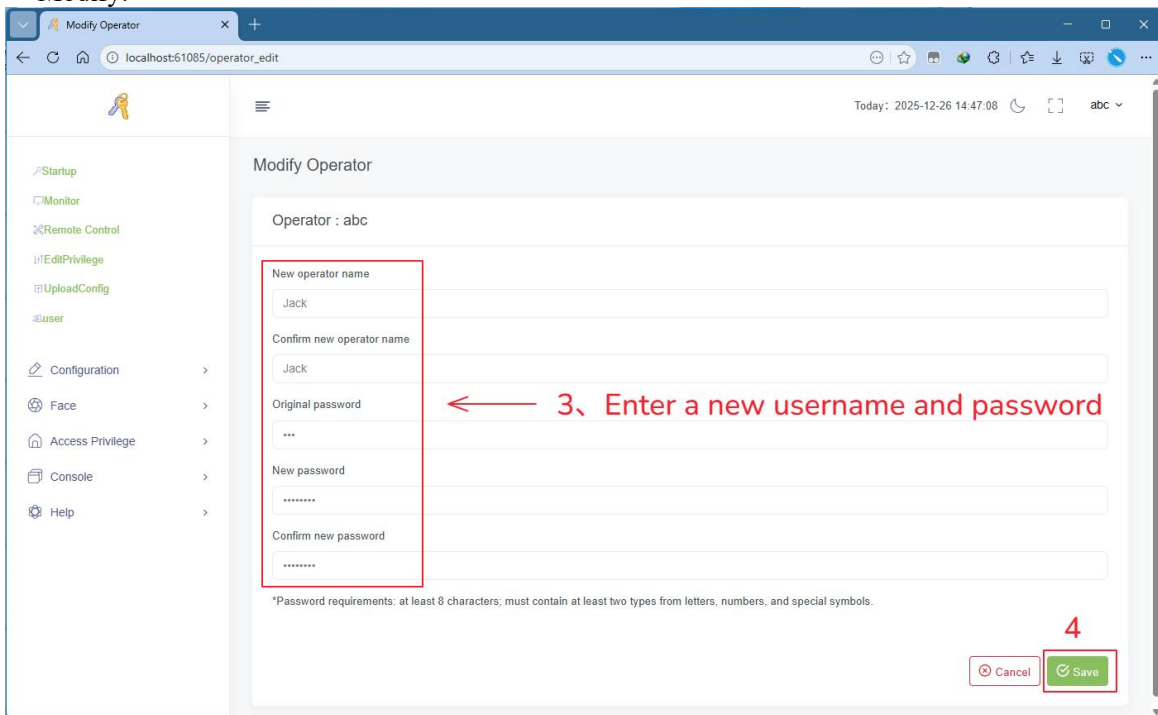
Modify Operator

localhost:61085/operator_edit

Today: 2025-12-26 14:47:08 abc

Startup
Monitor
Remote Control
EditPrivilege
UploadConfig
user

Configuration
Face
Access Privilege
Console
Help

Modify Operator

Operator : abc

New operator name
Jack
Confirm new operator name
Jack
Original password
•••
New password
••••••••
Confirm new password
••••••••

3、Enter a new username and password

*Password requirements: at least 8 characters; must contain at least two types from letters, numbers, and special symbols.

4

Cancel
Save